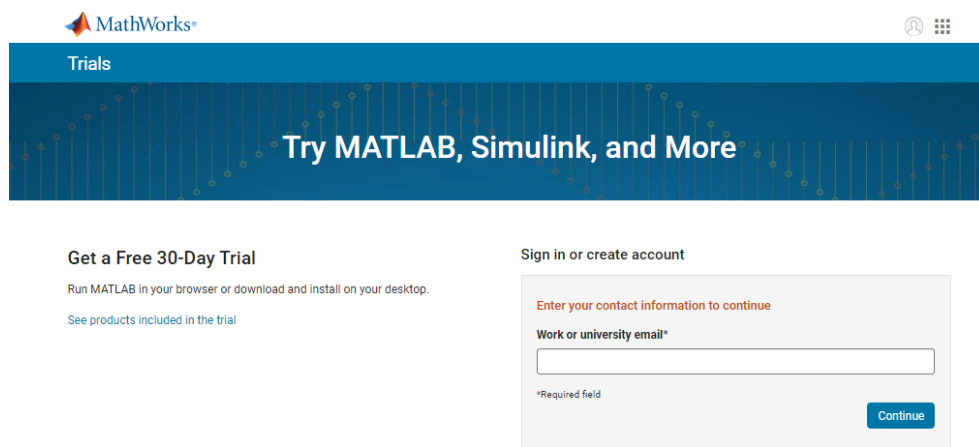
MathWorks®

Trials

Try MATLAB, Simulink, and More

Get a Free 30-Day Trial

Run MATLAB in your browser or download and install on your desktop.

See products included in the trial

Sign in or create account

Enter your contact information to continue

Work or university email*

*Required field

Continue